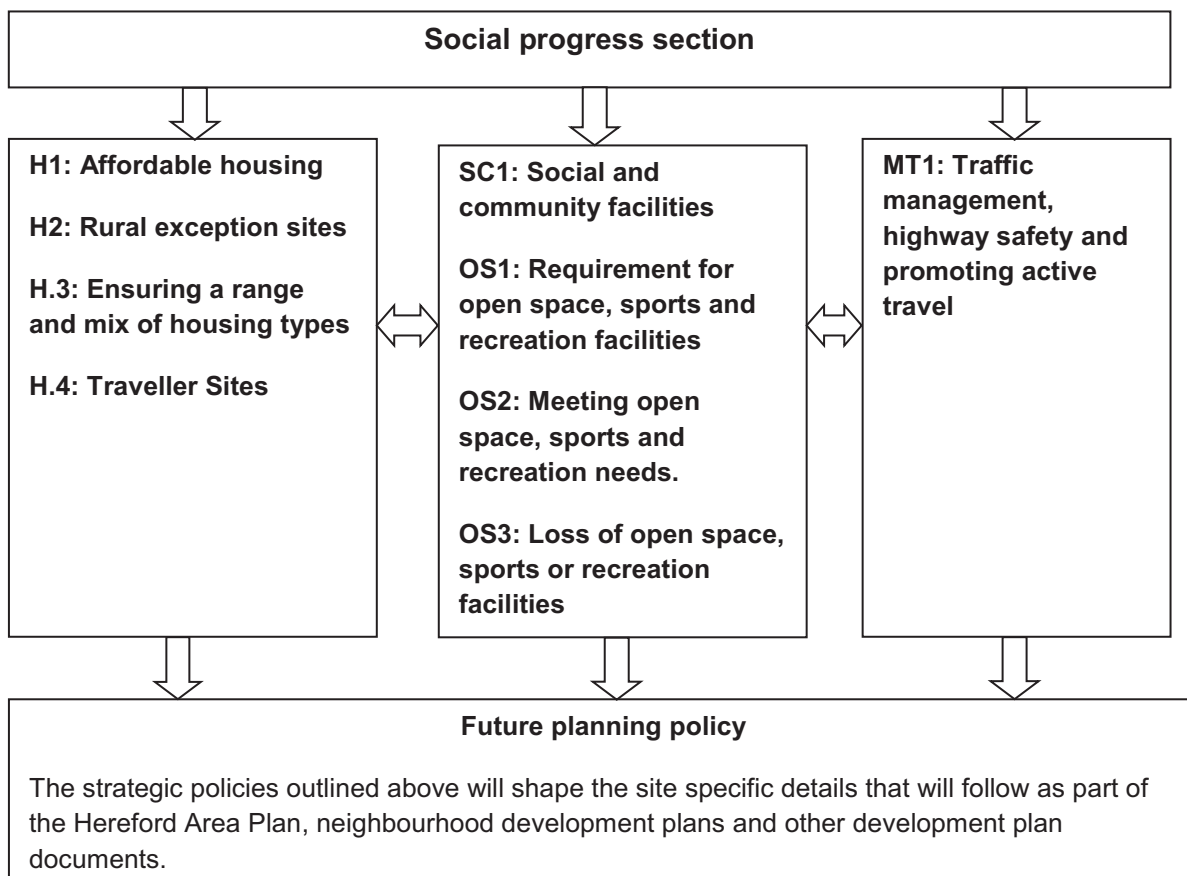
Social progress section

H1: Affordable housing

H2: Rural exception sites

H.3: Ensuring a range and mix of housing types

H.4: Traveller Sites

SC1: Social and community facilities

OS1: Requirement for open space, sports and recreation facilities

OS2: Meeting open space, sports and recreation needs.

OS3: Loss of open space, sports or recreation facilities

MT1: Traffic management, highway safety and promoting active travel

Future planning policy

The strategic policies outlined above will shape the site specific details that will follow as part of the Hereford Area Plan, neighbourhood development plans and other development plan documents.